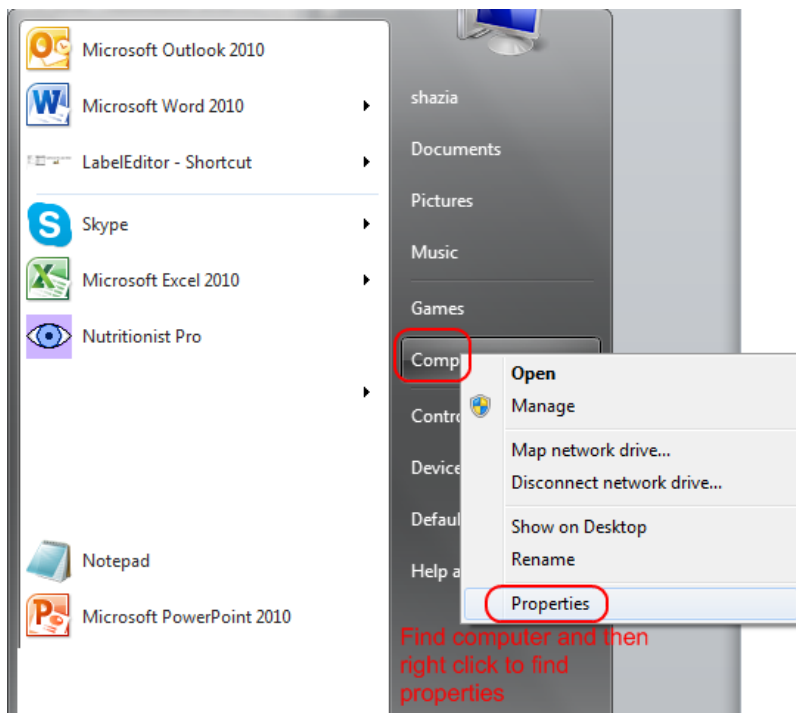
Microsoft Outlook 2010

Microsoft Word 2010

LabelEditor - Shortcut

Skype

Microsoft Excel 2010

Nutritionist Pro

Notepad

Microsoft PowerPoint 2010

shazia

Documents

Pictures

Music

Games

Comp

Contro

Device

Defaul

Help a

Open

Manage

Map network drive...

Disconnect network drive...

Show on Desktop

Rename

Properties

Find computer and then right click to find properties